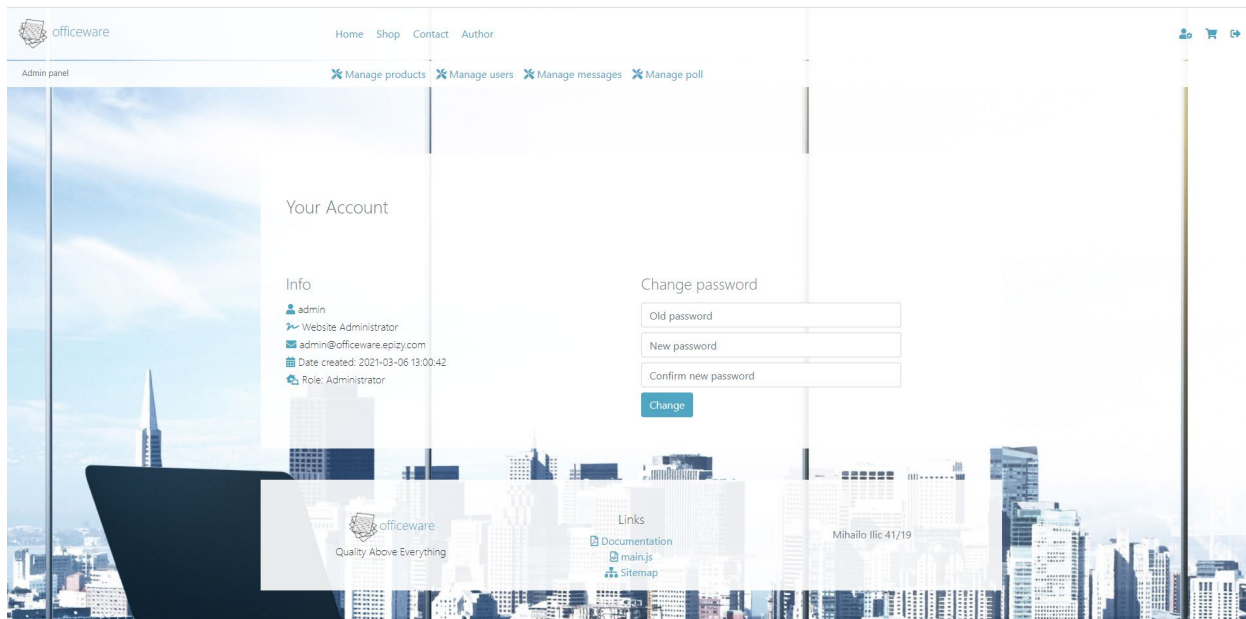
officeware

Home Shop Contact Author

Admin panel

Manage products Manage users Manage messages Manage poll

Your Account

Info

admin
Website Administrator
admin@officeware.epizy.com
Date created: 2021-03-06 13:00:42
Role: Administrator

Change password

Old password
New password
Confirm new password
Change

officeware
Quality Above Everything

Links
Documentation
main.js
Sitemap

Mihailo Ilic 41/19